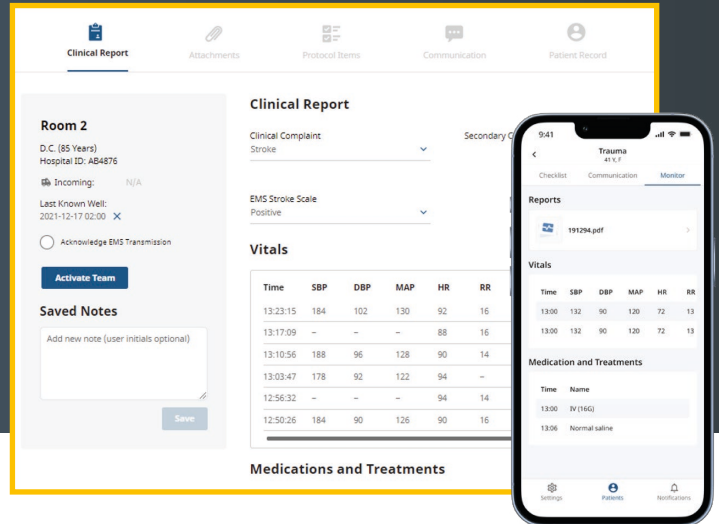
Clinical Report Attachments Protocol Items Communication Patient Record

Room 2

D.C. (85 Years)
Hospital ID: AB4876

Incoming: N/A

Last Known Well:
2021-12-17 02:00 ✕

Acknowledge EMS Transmission

Activate Team

Saved Notes

Add new note (user initials optional)

Save

Clinical Report

Clinical Complaint
Stroke

Secondary C

EMS Stroke Scale
Positive

Vitals

| Time | SBP | DBP | MAP | HR | RR |
|---|---|---|---|---|---|
| 13:23:15 | 184 | 102 | 130 | 92 | 16 |
| 13:17:09 | – | – | – | 88 | 16 |
| 13:10:56 | 188 | 96 | 128 | 90 | 14 |
| 13:03:47 | 178 | 92 | 122 | 94 | – |
| 12:56:32 | – | – | – | 94 | 14 |
| 12:50:26 | 184 | 90 | 126 | 90 | 16 |

Medications and Treatments

9:41

Trauma
41 Y, F

Checklist Communication Monitor

Reports

191294.pdf

Vitals

| Time | SBP | DBP | MAP | HR | RR |
|---|---|---|---|---|---|
| 13:00 | 132 | 90 | 120 | 72 | 13 |
| 13:00 | 132 | 90 | 120 | 72 | 13 |

Medication and Treatments

| Time | Name |
|---|---|
| 13:00 | IV (16G) |
| 13:06 | Normal saline |

Settings Patients Notifications